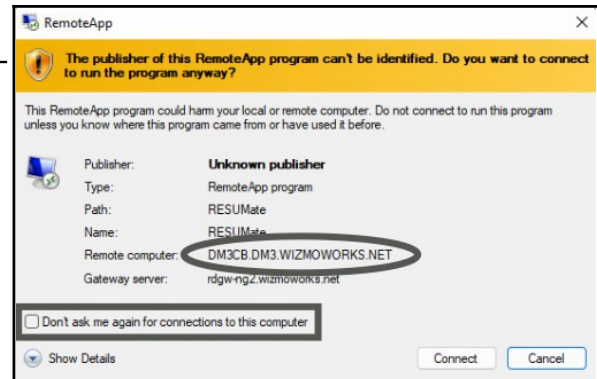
RemoteApp

The publisher of this RemoteApp program can't be identified. Do you want to connect to run the program anyway?

This RemoteApp program could harm your local or remote computer. Do not connect to run this program unless you know where this program came from or have used it before.

| | |
|---|---|
| Publisher: | Unknown publisher |
| Type: | RemoteApp program |
| Path: | RESUMate |
| Name: | RESUMate |
| Remote computer: | DM3CB.DM3.WIZMOWORKS.NET |
| Gateway server: | rdgw-ng2.wizmoworks.net |

Don't ask me again for connections to this computer

Show Details

Connect

Cancel